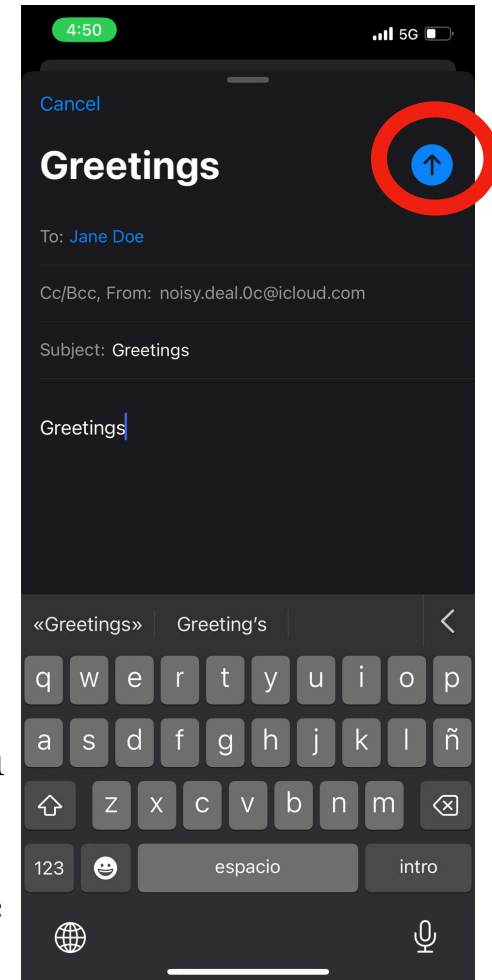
4:50
5G

Cancel

Greetings

To: Jane Doe

Cc/Bcc, From: noisy.deal.0c@icloud.com

Subject: Greetings

Greetings

«Greetings» Greeting's

q w e r t y u i o p
a s d f g h j k l ñ
z x c v b n m
123 espacio intro